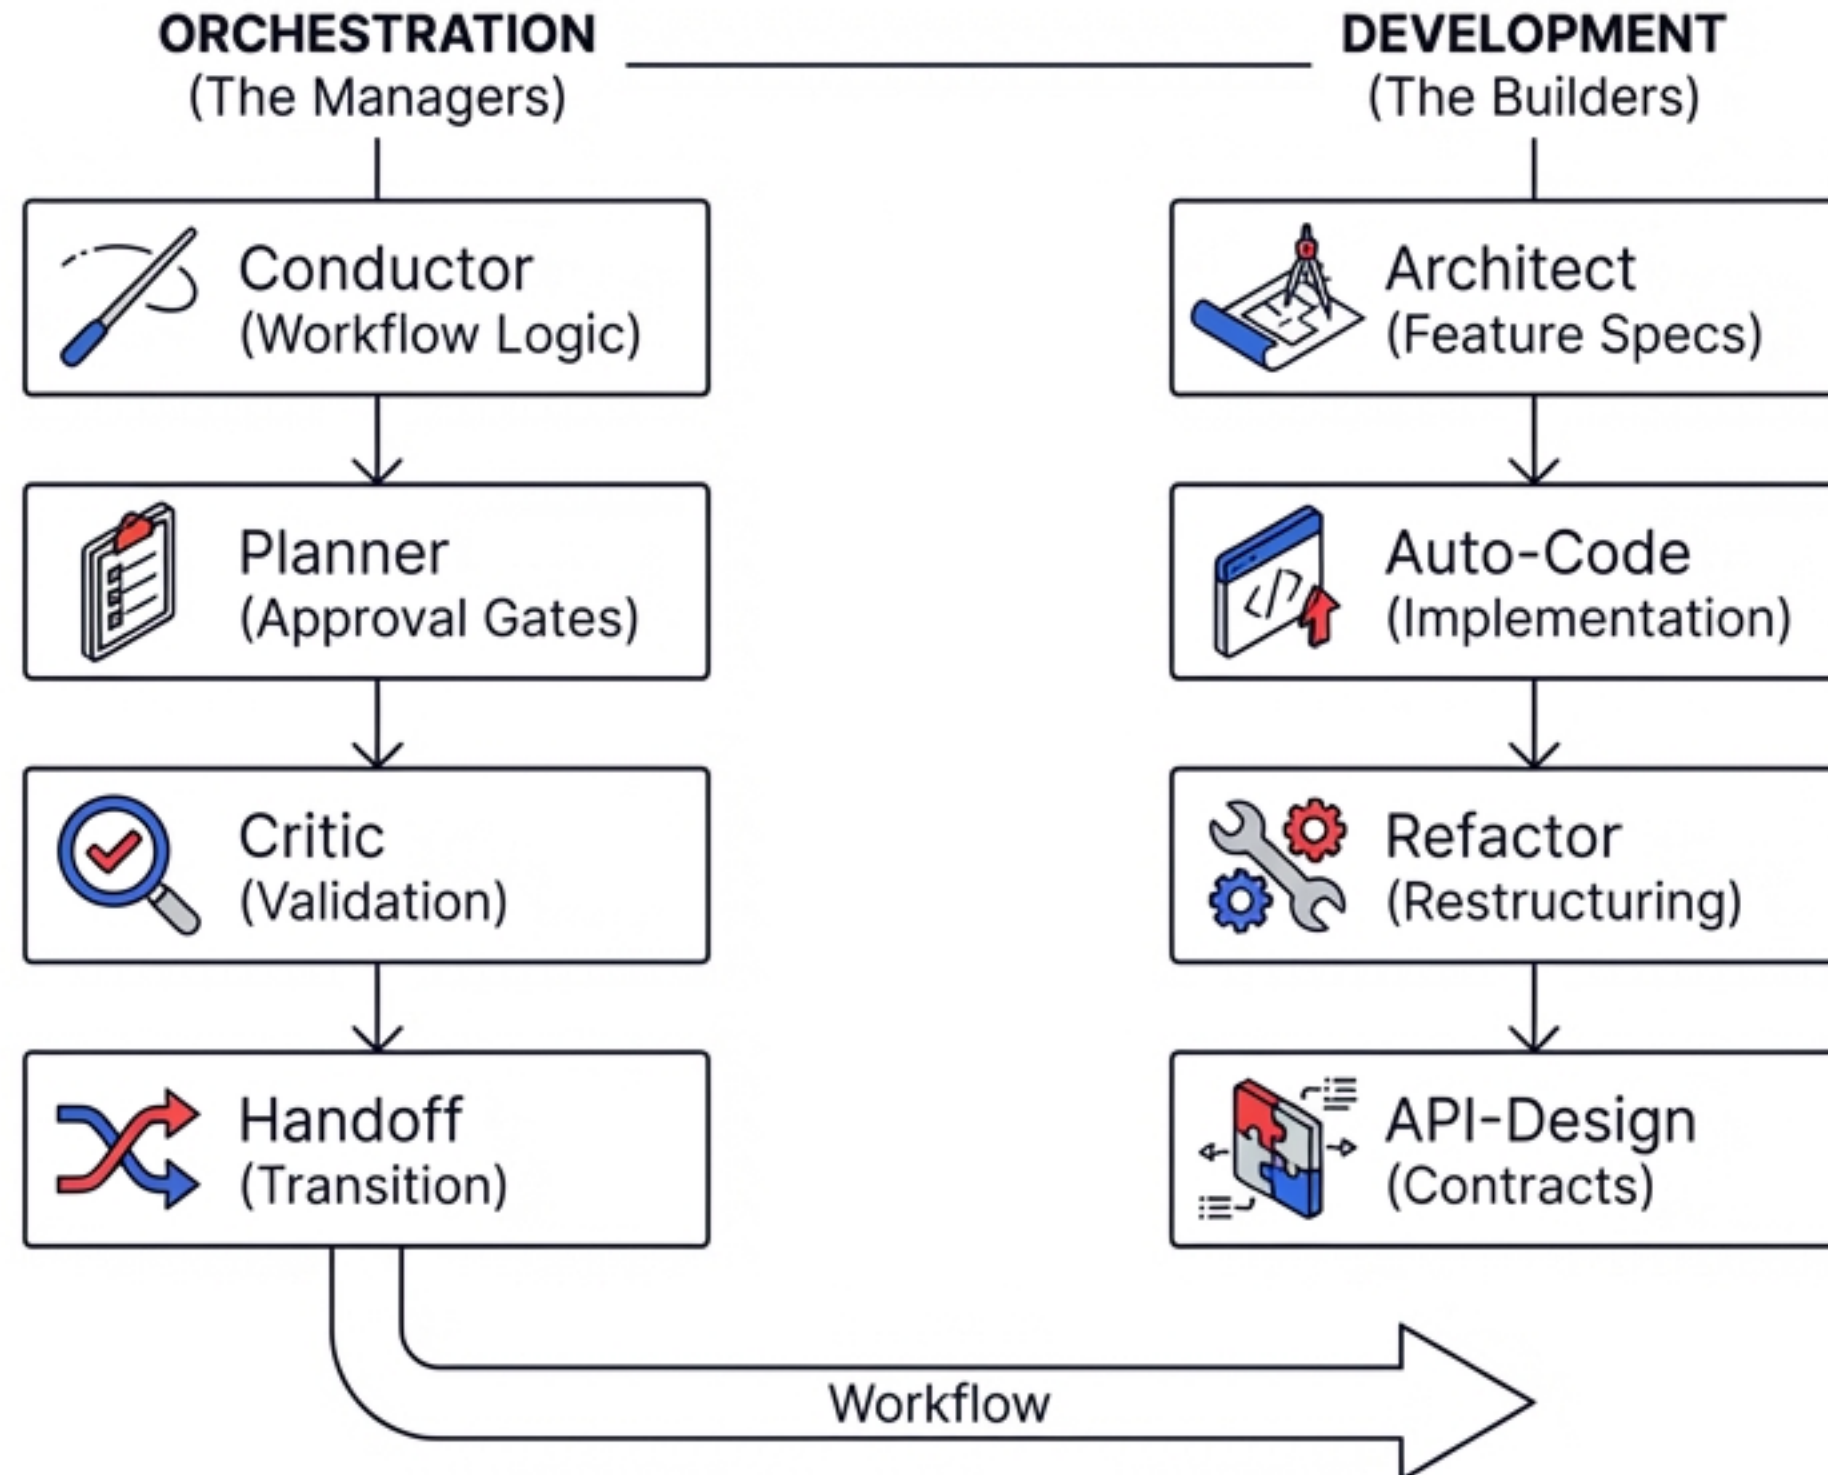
ORCHESTRATION
(The Managers)

Conductor
(Workflow Logic)

Planner
(Approval Gates)

Critic
(Validation)

Handoff
(Transition)

DEVELOPMENT
(The Builders)

Architect
(Feature Specs)

Auto-Code
(Implementation)

Refactor
(Restructuring)

API-Design
(Contracts)

Workflow